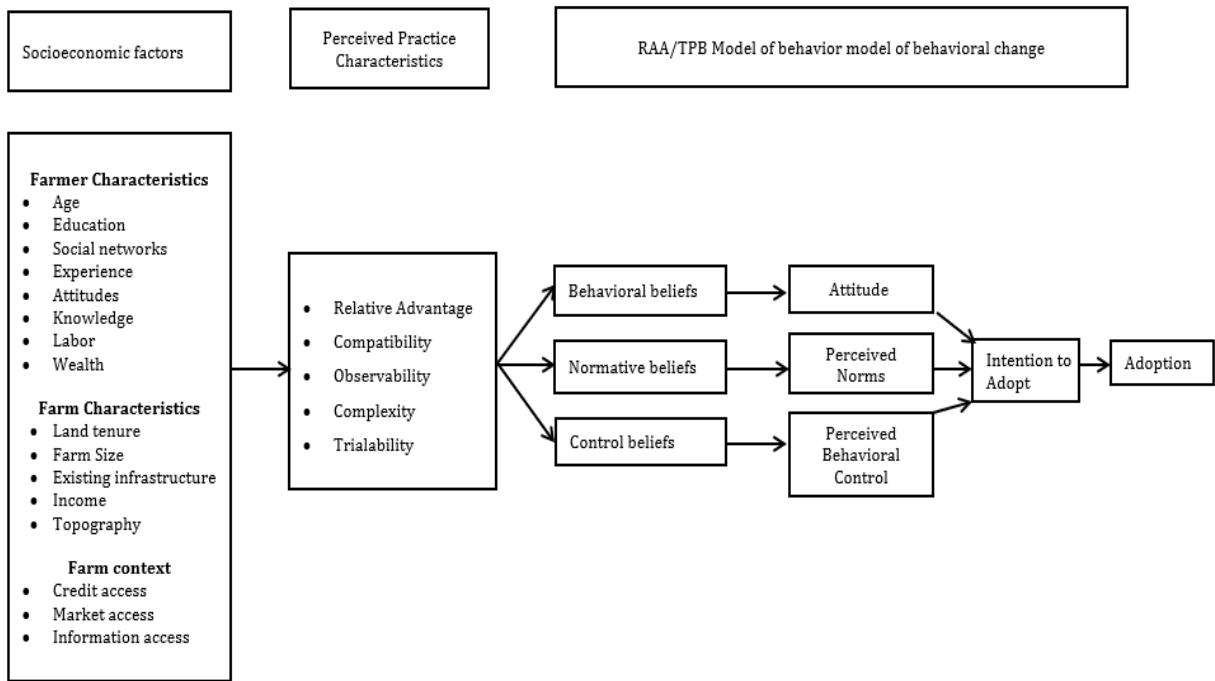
Socioeconomic factors

Perceived Practice Characteristics

RAA/TPB Model of behavior model of behavioral change

**Farmer Characteristics**
- Age
- Education
- Social networks
- Experience
- Attitudes
- Knowledge
- Labor
- Wealth

**Farm Characteristics**
- Land tenure
- Farm Size
- Existing infrastructure
- Income
- Topography

**Farm context**
- Credit access
- Market access
- Information access

- Relative Advantage
- Compatibility
- Observability
- Complexity
- Trialability

Behavioral beliefs

Normative beliefs

Control beliefs

Attitude

Perceived Norms

Perceived Behavioral Control

Intention to Adopt

Adoption